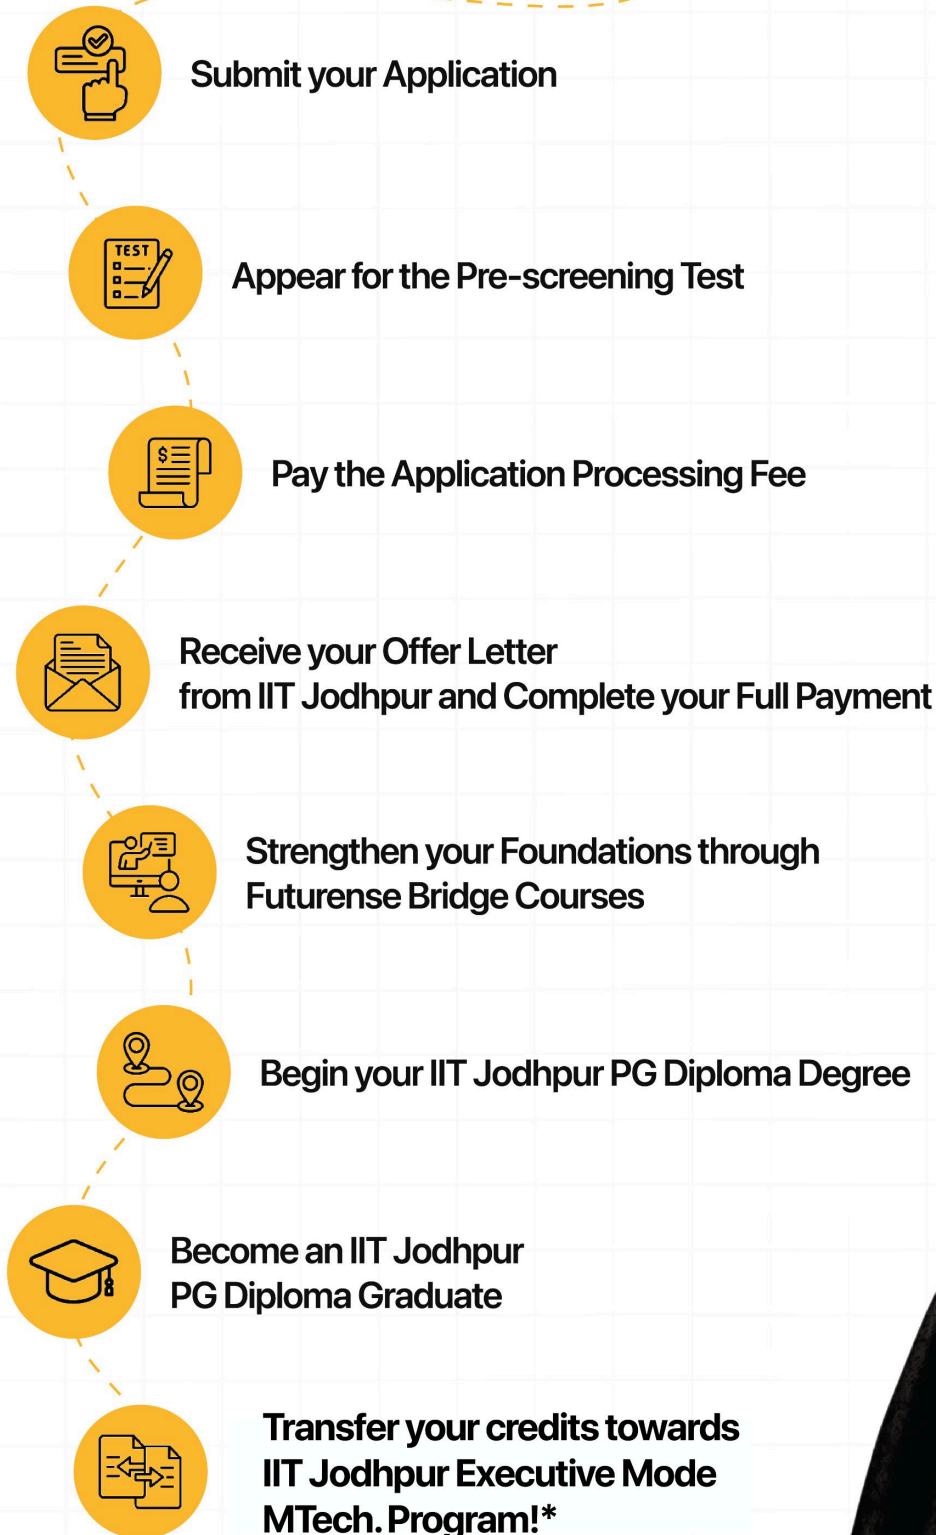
Submit your Application

TEST

Appear for the Pre-screening Test

$

Pay the Application Processing Fee

Receive your Offer Letter from IIT Jodhpur and Complete your Full Payment

Strengthen your Foundations through Futurense Bridge Courses

Begin your IIT Jodhpur PG Diploma Degree

Become an IIT Jodhpur PG Diploma Graduate

Transfer your credits towards IIT Jodhpur Executive Mode MTech. Program!*